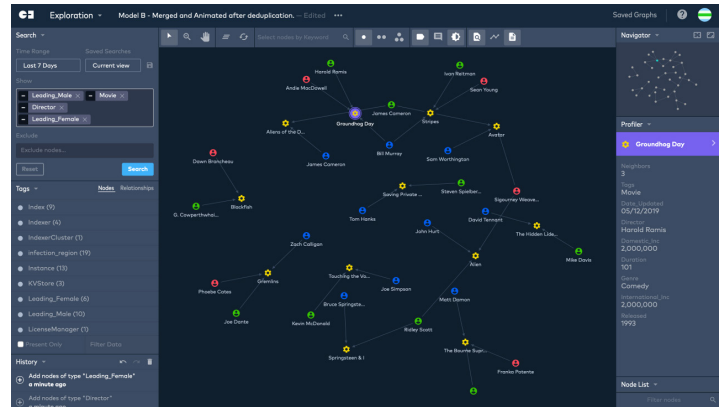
Exploration ▾ Model B - Merged and Animated after deduplication. — Edited •••

Saved Graphs

Search ▾

Time Range
Last 7 Days

Saved Searches
Current view

Show
Leading_Male ×
Movie ×
Director ×
Leading_Female ×

Exclude
Exclude nodes...

Reset
Search

Tags ▾
Nodes Relationships

Index (9)
Indexer (4)
IndexerCluster (1)
infection_region (19)
Instance (13)
KVStore (3)
Leading_Female (6)
Leading_Male (10)
LicenseManager (1)

Present Only
Filter Data

History ▾

Add nodes of type "Leading_Female"
a minute ago

Add nodes of type "Director"
a minute ago

Select nodes by Keyword

Harold Ramis
Andie MacDowell
Ivan Reitman
Sean Young
James Cameron
Groundhog Day
Stripes
Aliens of the D...
Avatar
Bill Murray
James Cameron
Sam Worthington
Dawn Brancheau
Steven Spielber...
Saving Private ...
Sigourney Weave...
Blackfish
G. Cowperthwai...
Tom Hanks
David Tennant
John Hurt
The Hidden Lide...
Zach Galligan
Alien
Mike Davis
Touching the Vo...
Gremlins
Joe Simpson
Phoebe Cates
Bruce Springste...
Joe Dante
Kevin McDonald
Matt Damon
Ridley Scott
Springsteen & I
The Bourne Supr...
Franka Potente

Navigator ▾

Profiler ▾

Groundhog Day

Neighbors
3
Tags
Movie
Date_Updated
05/12/2019
Director
Harold Ramis
Domestic_Inc
2,000,000
Duration
101
Genre
Comedy
International_Inc
2,000,000
Released
1993

Node List ▾
Filter nodes